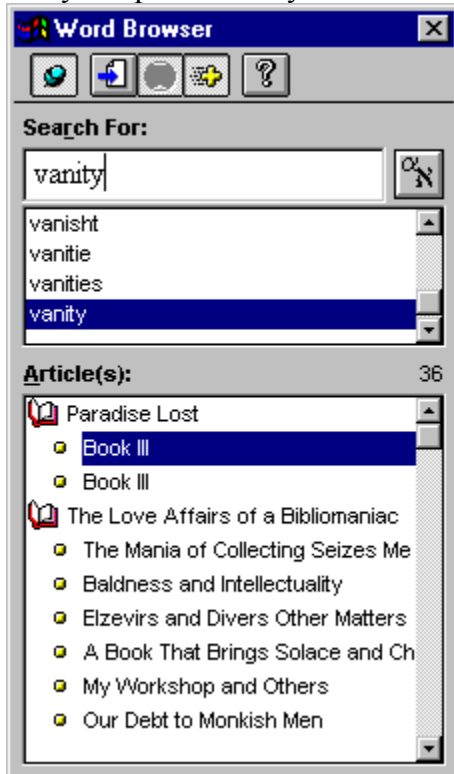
Word Browser

Search For:

vanity

vanisht
vanitie
vanities
vanity

Article(s): 36

Paradise Lost
Book III
Book III
The Love Affairs of a Bibliomaniac
The Mania of Collecting Seizes Me
Baldness and Intellectuality
Elzevirs and Divers Other Matters
A Book That Brings Solace and Ch
My Workshop and Others
Our Debt to Monkish Men